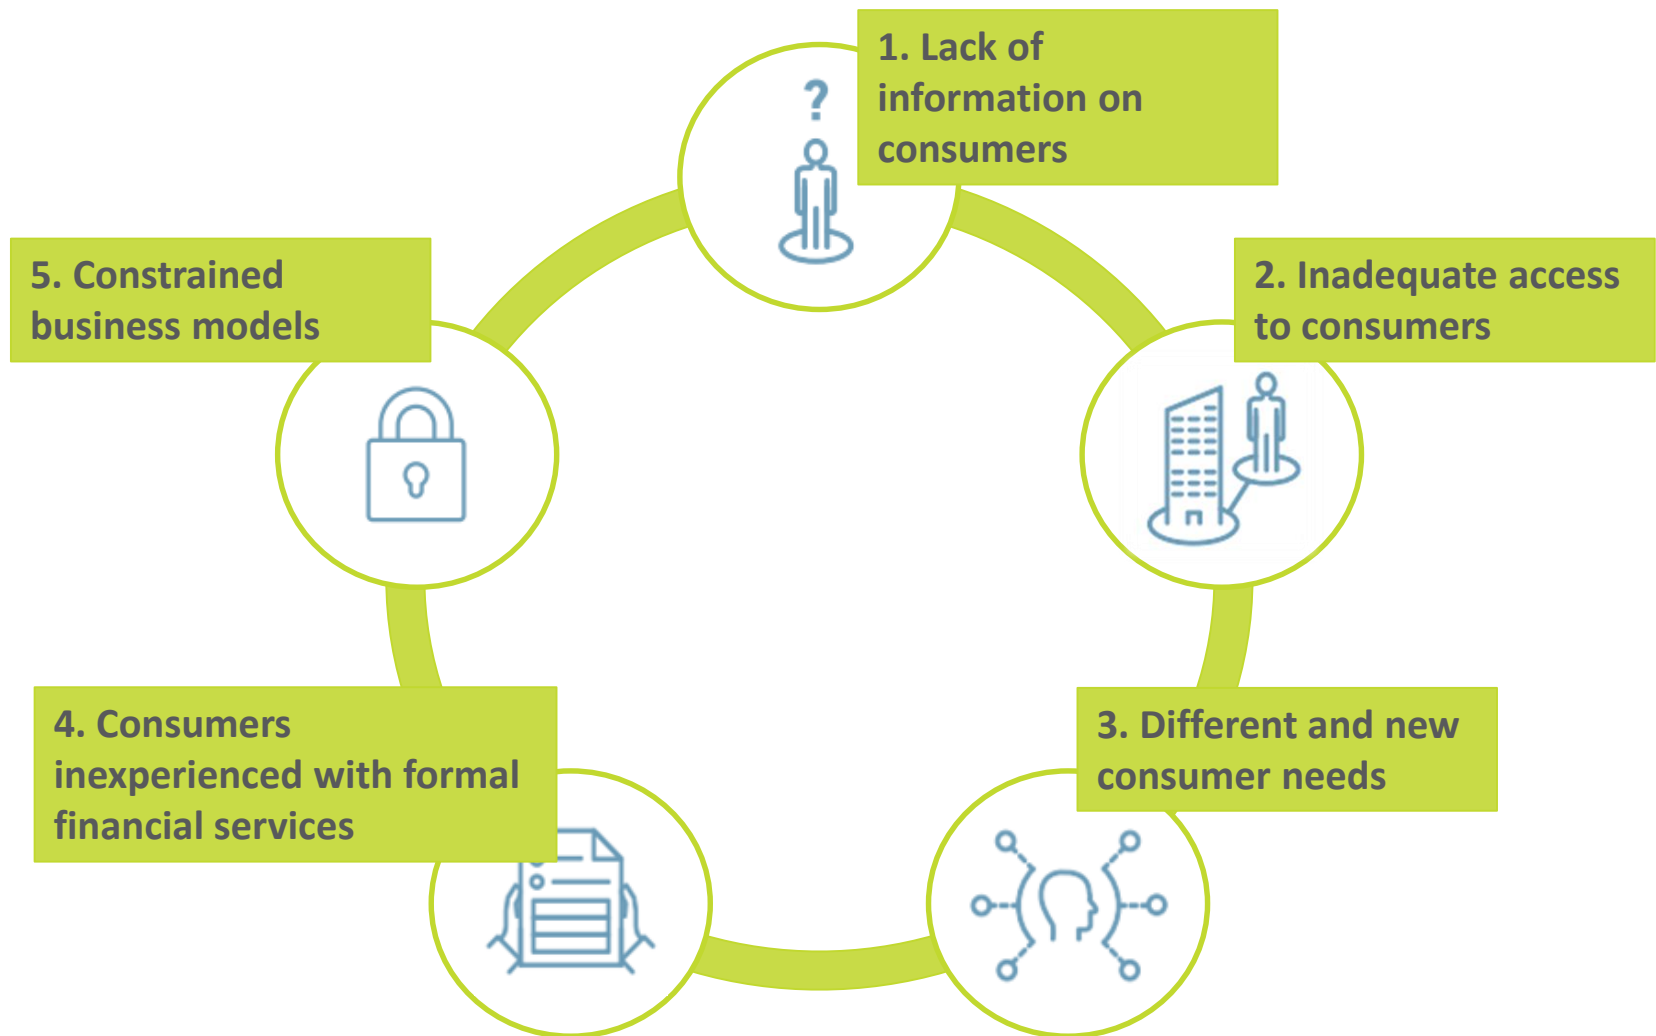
1. Lack of information on consumers

2. Inadequate access to consumers

3. Different and new consumer needs

4. Consumers inexperienced with formal financial services

5. Constrained business models

?